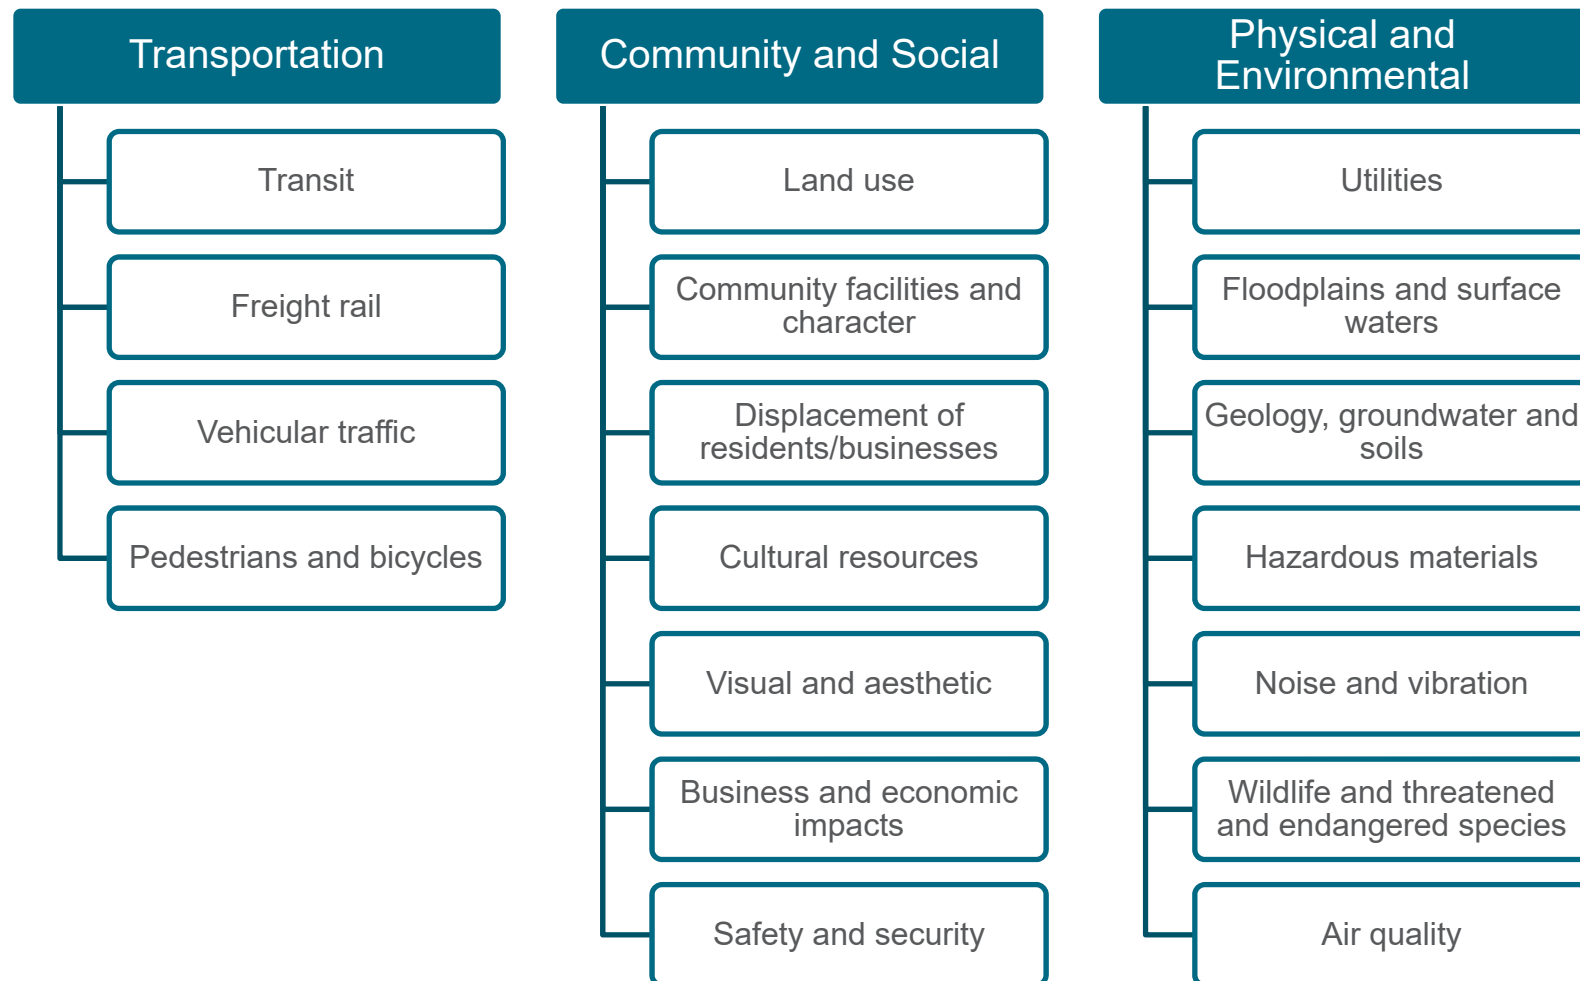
Transportation

Transit

Freight rail

Vehicular traffic

Pedestrians and bicycles

Community and Social

Land use

Community facilities and character

Displacement of residents/businesses

Cultural resources

Visual and aesthetic

Business and economic impacts

Safety and security

Physical and Environmental

Utilities

Floodplains and surface waters

Geology, groundwater and soils

Hazardous materials

Noise and vibration

Wildlife and threatened and endangered species

Air quality